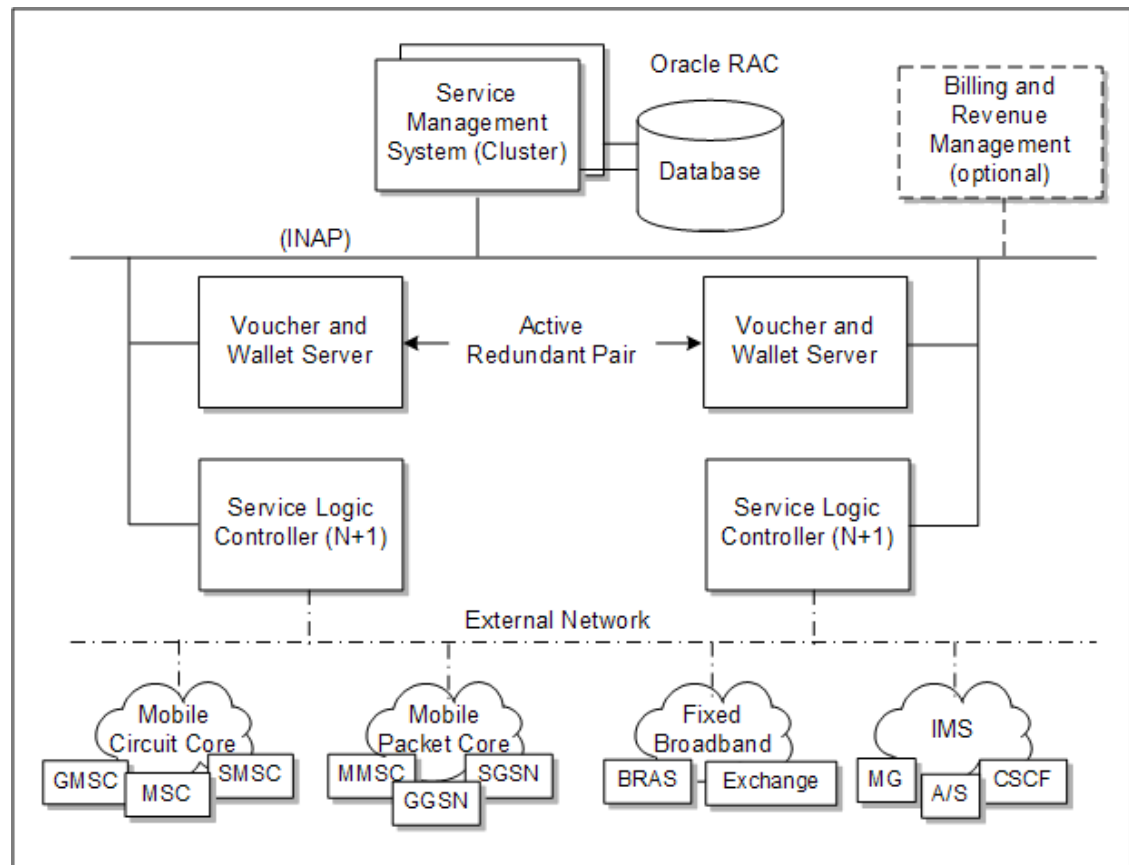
Service Management System (Cluster)

Oracle RAC

Database

Billing and Revenue Management (optional)

(INAP)

Voucher and Wallet Server

Active Redundant Pair

Voucher and Wallet Server

Service Logic Controller (N+1)

Service Logic Controller (N+1)

External Network

Mobile Circuit Core

GMSC

MSC

SMSC

Mobile Packet Core

MMSC

SGSN

GGSN

Fixed Broadband

BRAS

Exchange

IMS

MG

A/S

CSCF